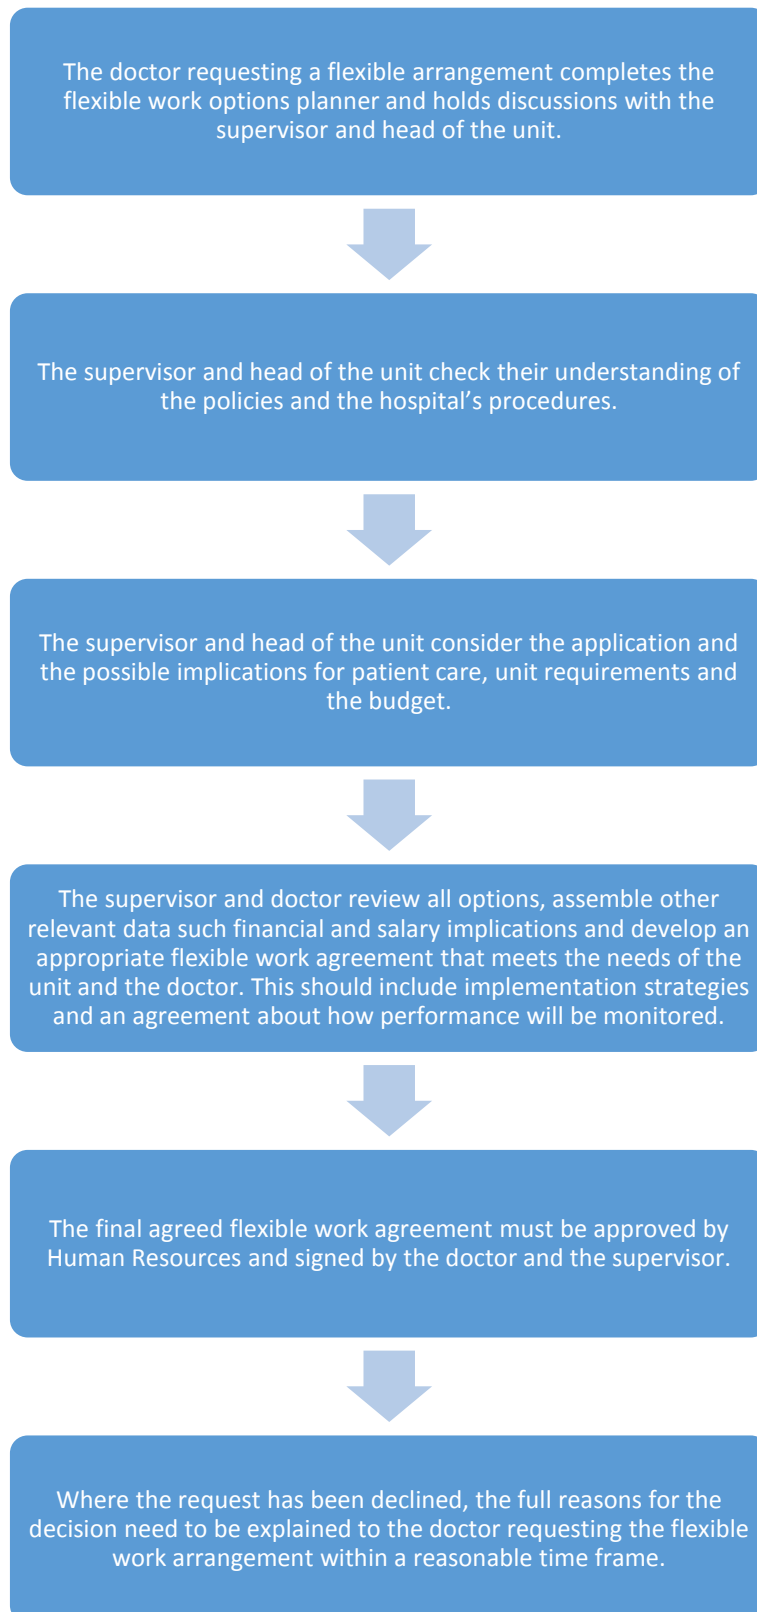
The doctor requesting a flexible arrangement completes the flexible work options planner and holds discussions with the supervisor and head of the unit.

The supervisor and head of the unit check their understanding of the policies and the hospital's procedures.

The supervisor and head of the unit consider the application and the possible implications for patient care, unit requirements and the budget.

The supervisor and doctor review all options, assemble other relevant data such financial and salary implications and develop an appropriate flexible work agreement that meets the needs of the unit and the doctor. This should include implementation strategies and an agreement about how performance will be monitored.

The final agreed flexible work agreement must be approved by Human Resources and signed by the doctor and the supervisor.

Where the request has been declined, the full reasons for the decision need to be explained to the doctor requesting the flexible work arrangement within a reasonable time frame.